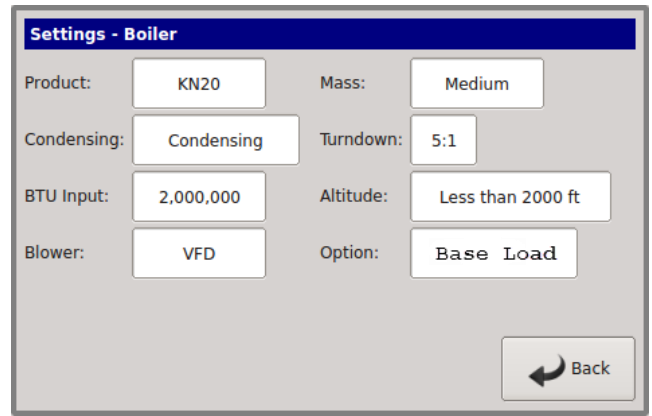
Settings - Boiler

| | | | |
|---|---|---|---|
| Product: | KN20 | Mass: | Medium |
| Condensing: | Condensing | Turndown: | 5:1 |
| BTU Input: | 2,000,000 | Altitude: | Less than 2000 ft |
| Blower: | VFD | Option: | Base Load |

Back